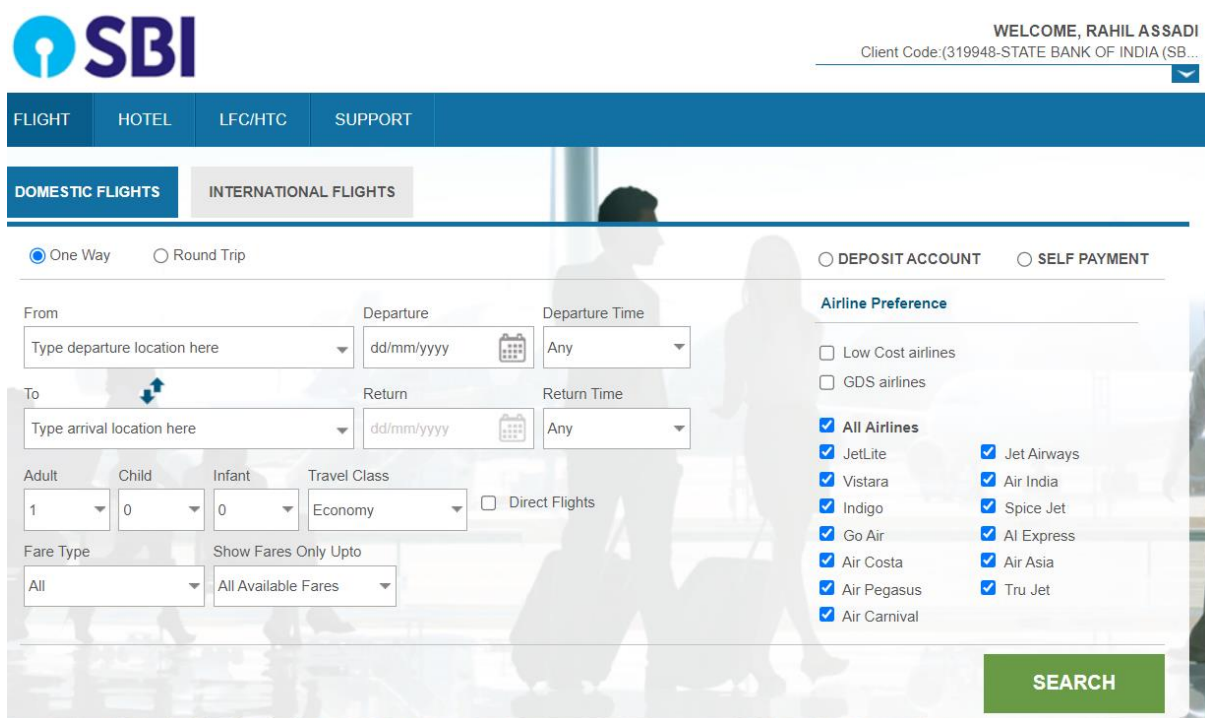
SBI

WELCOME, RAHIL ASSADI
Client Code:(319948-STATE BANK OF INDIA (SB...

FLIGHT HOTEL LFC/HTC SUPPORT

DOMESTIC FLIGHTS INTERNATIONAL FLIGHTS

One Way Round Trip

DEPOSIT ACCOUNT SELF PAYMENT

From
Type departure location here

Departure
dd/mm/yyyy

Departure Time
Any

To
Type arrival location here

Return
dd/mm/yyyy

Return Time
Any

Adult
1

Child
0

Infant
0

Travel Class
Economy

Direct Flights

Fare Type
All

Show Fares Only Upto
All Available Fares

Airline Preference

Low Cost airlines
GDS airlines

All Airlines

JetLite
Jet Airways
Vistara
Air India
Indigo
Spice Jet
Go Air
AI Express
Air Costa
Air Asia
Air Pegasus
Tru Jet
Air Carnival

SEARCH